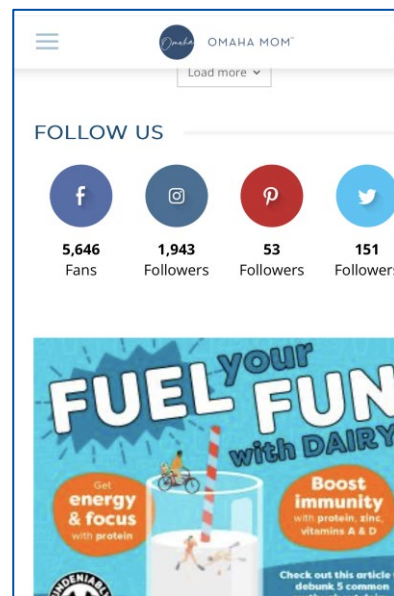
Omaha OMAHA MOM™

Load more

FOLLOW US

f 5,646 Fans

1,943 Followers

53 Followers

151 Followers

FUEL your FUN with DAIRY

Get energy & focus with protein

Boost immunity with protein, zinc, vitamins A & D

Check out this article to debunk 5 common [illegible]

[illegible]DENIABL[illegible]